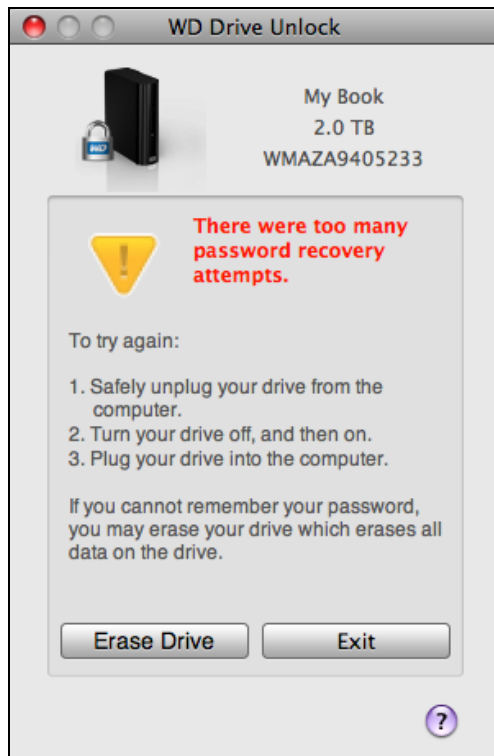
WD Drive Unlock

WD

My Book
2.0 TB
WMAZA9405233

There were too many password recovery attempts.

To try again:

1. Safely unplug your drive from the computer.
2. Turn your drive off, and then on.
3. Plug your drive into the computer.

If you cannot remember your password, you may erase your drive which erases all data on the drive.

Erase Drive

Exit

?